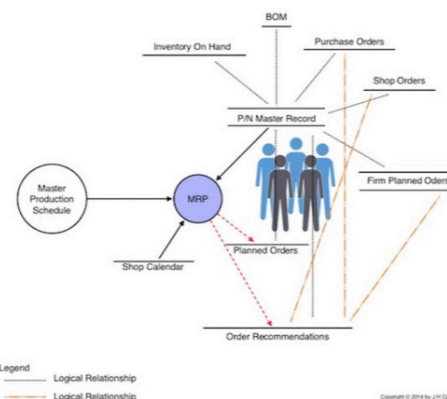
BOM

Inventory On Hand

Purchase Orders

Shop Orders

P/N Master Record

Master Production Schedule

MRP

Firm Planned Oders

Planned Orders

Shop Calendar

Order Recommendations

Legend

Logical Relationship

Logical Relationship

Copyright © 2014 by J.H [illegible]